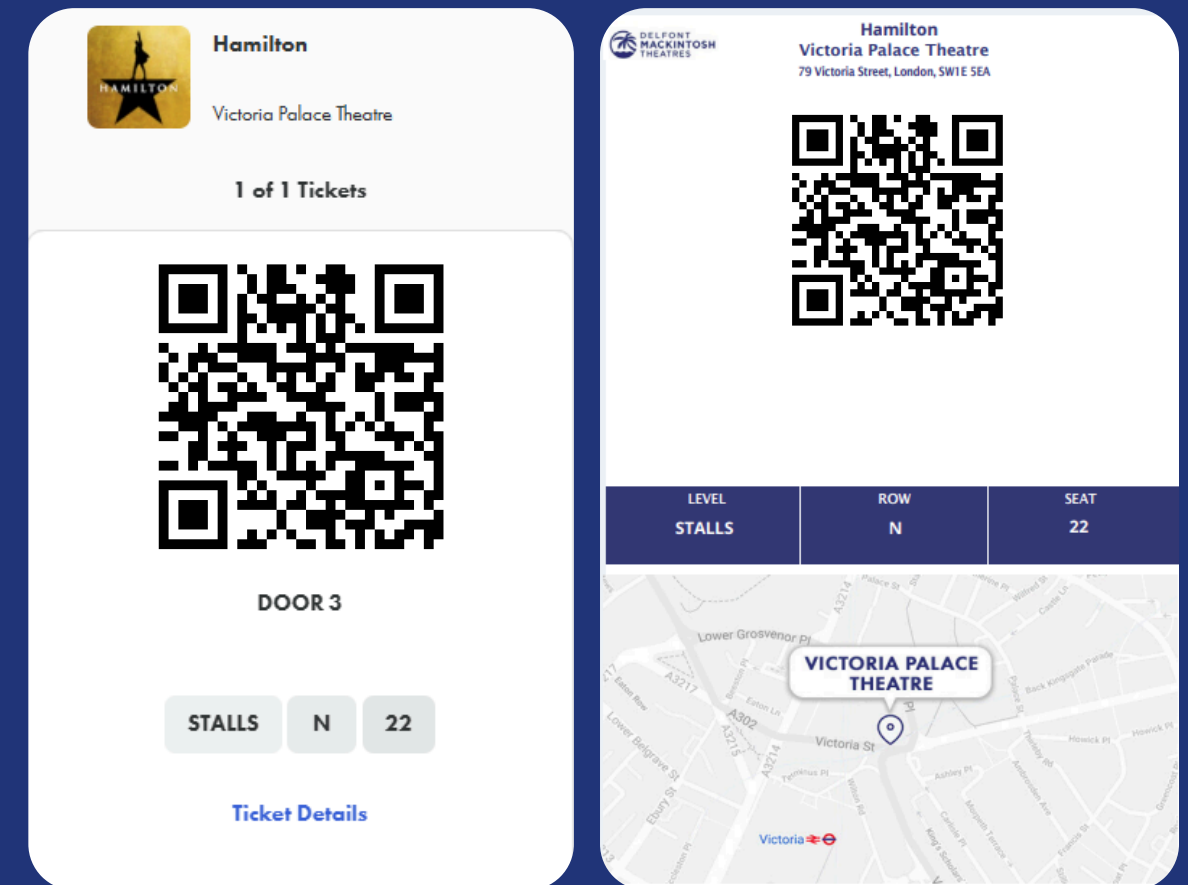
HAMILTON

Hamilton

Victoria Palace Theatre

1 of 1 Tickets

DOOR 3

STALLS N 22

Ticket Details

DELFONT MACKINTOSH THEATRES

Hamilton
Victoria Palace Theatre
79 Victoria Street, London, SW1E 5EA

| LEVEL | ROW | SEAT |
|---|---|---|
| STALLS | N | 22 |

Palace St
A3214
Lower Grosvenor Pl
VICTORIA PALACE THEATRE
Eaton Row
A3217
Eaton Ln
A302
Back Kingsgate Parade
Victoria St
Howick Pl
Lower Belgrave St
A3215
A3214
Ashley Pl
Ebury St
Victoria